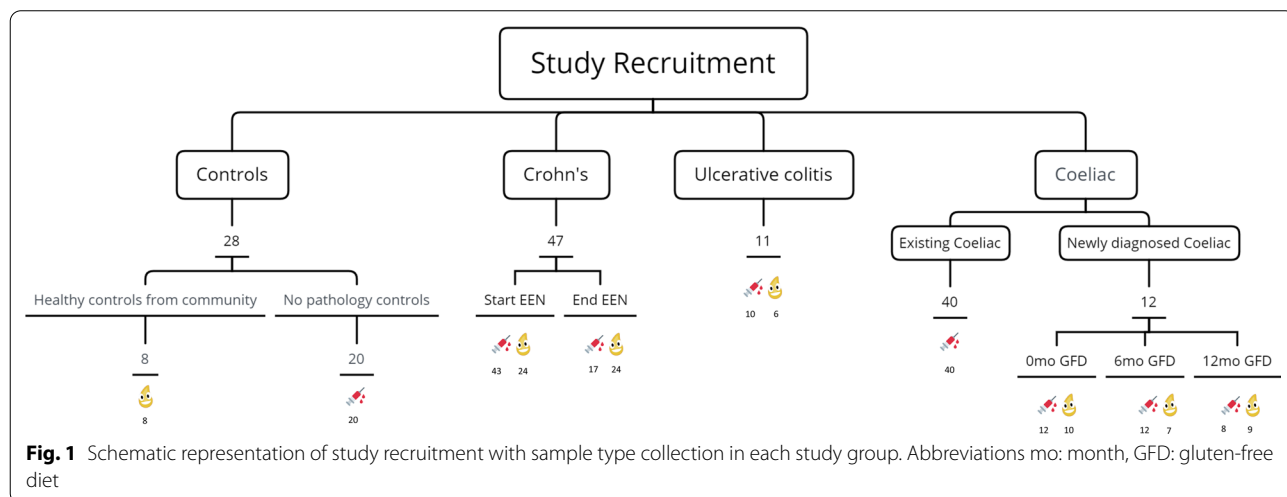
Study Recruitment

Controls

Crohn's

Ulcerative colitis

Coeliac

28

47

11

Existing Coeliac

Newly diagnosed Coeliac

Healthy controls from community

No pathology controls

Start EEN

End EEN

10 6

40

12

8

20

43 24

17 24

40

0mo GFD

6mo GFD

12mo GFD

8

20

12 10

12 7

8 9

**Fig. 1** Schematic representation of study recruitment with sample type collection in each study group. Abbreviations mo: month, GFD: gluten-free diet